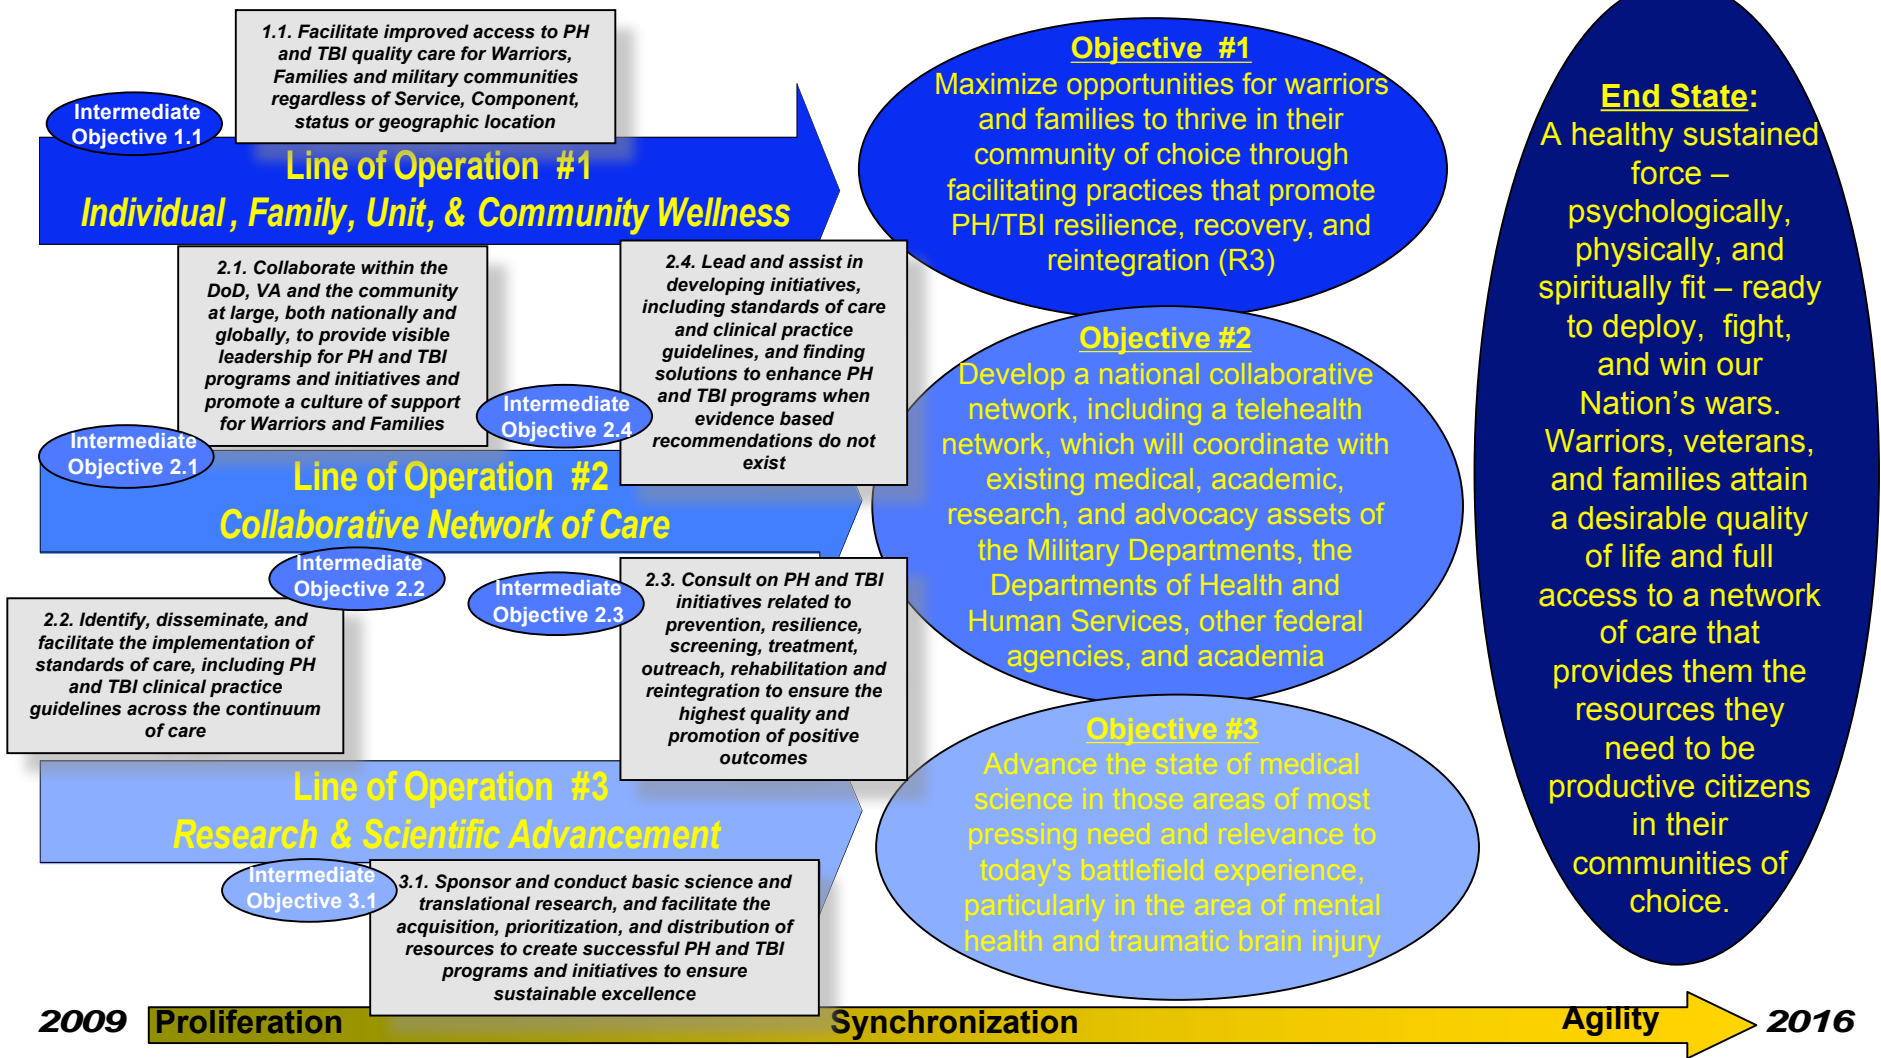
Intermediate Objective 1.1

1.1. Facilitate improved access to PH and TBI quality care for Warriors, Families and military communities regardless of Service, Component, status or geographic location

Line of Operation #1
Individual, Family, Unit, & Community Wellness

2.1. Collaborate within the DoD, VA and the community at large, both nationally and globally, to provide visible leadership for PH and TBI programs and initiatives and promote a culture of support for Warriors and Families

2.4. Lead and assist in developing initiatives, including standards of care and clinical practice guidelines, and finding solutions to enhance PH and TBI programs when evidence based recommendations do not exist

Intermediate Objective 2.4

Intermediate Objective 2.1

Line of Operation #2
Collaborative Network of Care

Intermediate Objective 2.2

Intermediate Objective 2.3

2.3. Consult on PH and TBI initiatives related to prevention, resilience, screening, treatment, outreach, rehabilitation and reintegration to ensure the highest quality and promotion of positive outcomes

2.2. Identify, disseminate, and facilitate the implementation of standards of care, including PH and TBI clinical practice guidelines across the continuum of care

Line of Operation #3
Research & Scientific Advancement

Intermediate Objective 3.1

3.1. Sponsor and conduct basic science and translational research, and facilitate the acquisition, prioritization, and distribution of resources to create successful PH and TBI programs and initiatives to ensure sustainable excellence

Objective #1
Maximize opportunities for warriors and families to thrive in their community of choice through facilitating practices that promote PH/TBI resilience, recovery, and reintegration (R3)

Objective #2
Develop a national collaborative network, including a telehealth network, which will coordinate with existing medical, academic, research, and advocacy assets of the Military Departments, the Departments of Health and Human Services, other federal agencies, and academia

Objective #3
Advance the state of medical science in those areas of most pressing need and relevance to today's battlefield experience, particularly in the area of mental health and traumatic brain injury

End State:
A healthy sustained force – psychologically, physically, and spiritually fit – ready to deploy, fight, and win our Nation's wars. Warriors, veterans, and families attain a desirable quality of life and full access to a network of care that provides them the resources they need to be productive citizens in their communities of choice.

2009 Proliferation Synchronization Agility 2016